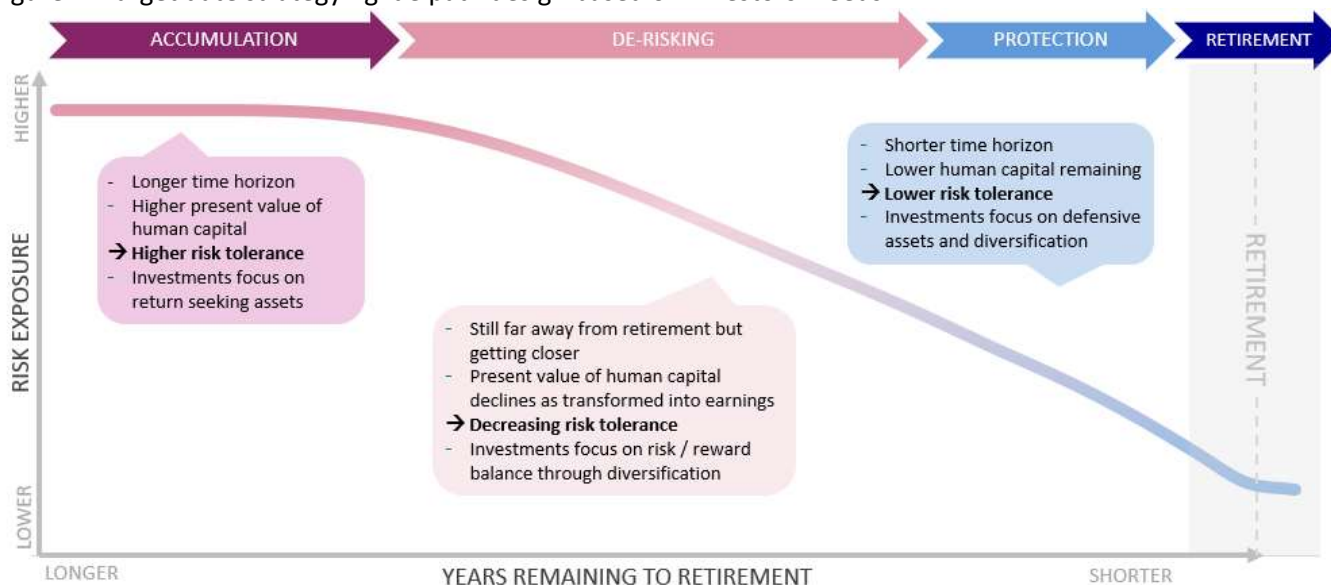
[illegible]

ACCUMULATION DE-RISKING PROTECTION RETIREMENT

HIGHER

RISK EXPOSURE

LOWER

- Longer time horizon
- Higher present value of human capital
→ **Higher risk tolerance**
- Investments focus on return seeking assets

- Still far away from retirement but getting closer
- Present value of human capital declines as transformed into earnings
→ **Decreasing risk tolerance**
- Investments focus on risk / reward balance through diversification

- Shorter time horizon
- Lower human capital remaining
→ **Lower risk tolerance**
- Investments focus on defensive assets and diversification

RETIREMENT

LONGER YEARS REMAINING TO RETIREMENT SHORTER